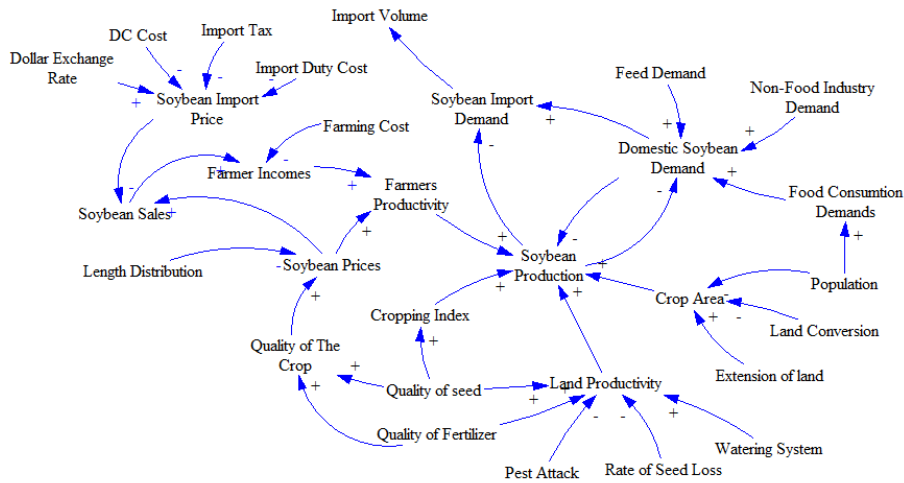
Import Volume

DC Cost

Import Tax

Dollar Exchange Rate

Import Duty Cost

Soybean Import Price

Farming Cost

Farmer Incomes

Farmers Productivity

Soybean Sales

Length Distribution

Soybean Prices

Soybean Import Demand

Feed Demand

Non-Food Industry Demand

Domestic Soybean Demand

Food Consumtion Demands

Soybean Production

Population

Crop Area

Land Conversion

Cropping Index

Extension of land

Quality of The Crop

Quality of seed

Land Productivity

Quality of Fertilizer

Watering System

Pest Attack

Rate of Seed Loss

+ - + - - + - + - + + + + - + + - + + + + + + + + - + + - - + + + + - - + +